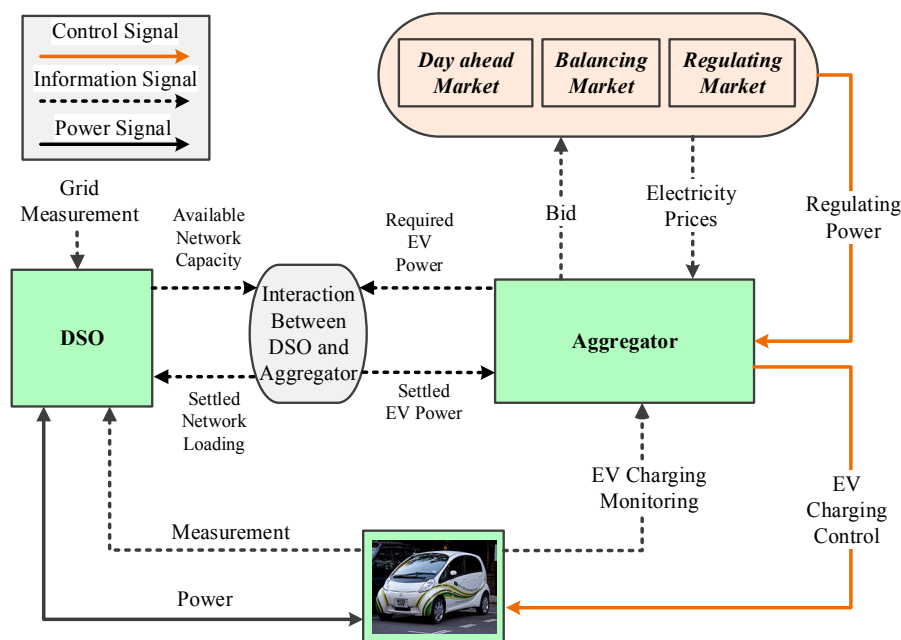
Control Signal
Information Signal
Power Signal

Day ahead Market
Balancing Market
Regulating Market

Grid Measurement
Available Network Capacity
Required EV Power
Bid
Electricity Prices
Regulating Power

DSO
Interaction Between DSO and Aggregator
Aggregator

Settled Network Loading
Settled EV Power

EV Charging Monitoring
EV Charging Control

Measurement
Power